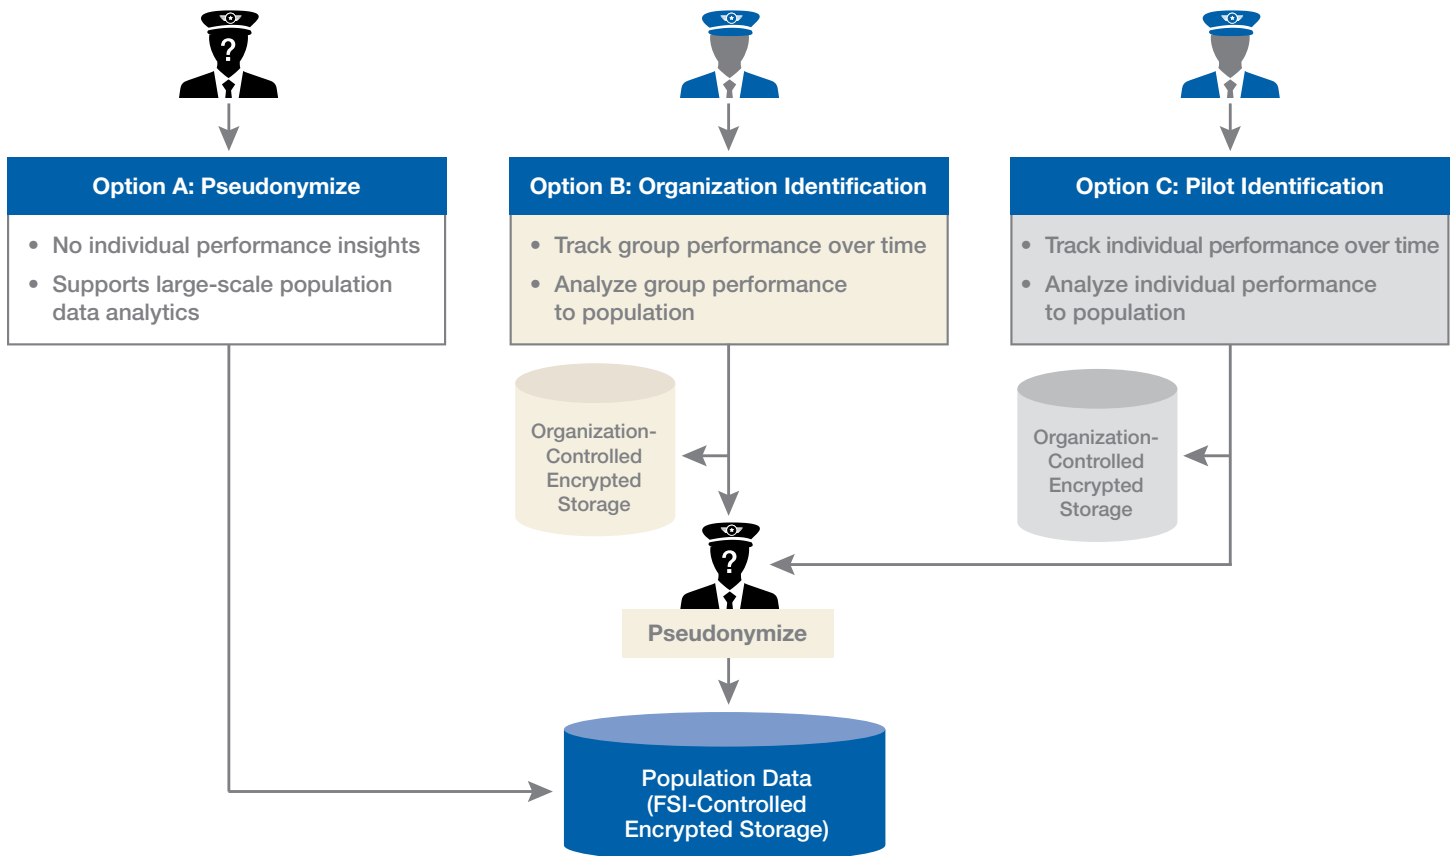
?

Option A: Pseudonymize

- No individual performance insights
- Supports large-scale population data analytics

Option B: Organization Identification

- Track group performance over time
- Analyze group performance to population

Option C: Pilot Identification

- Track individual performance over time
- Analyze individual performance to population

Organization-Controlled Encrypted Storage

Organization-Controlled Encrypted Storage

?

Pseudonymize

Population Data (FSI-Controlled Encrypted Storage)